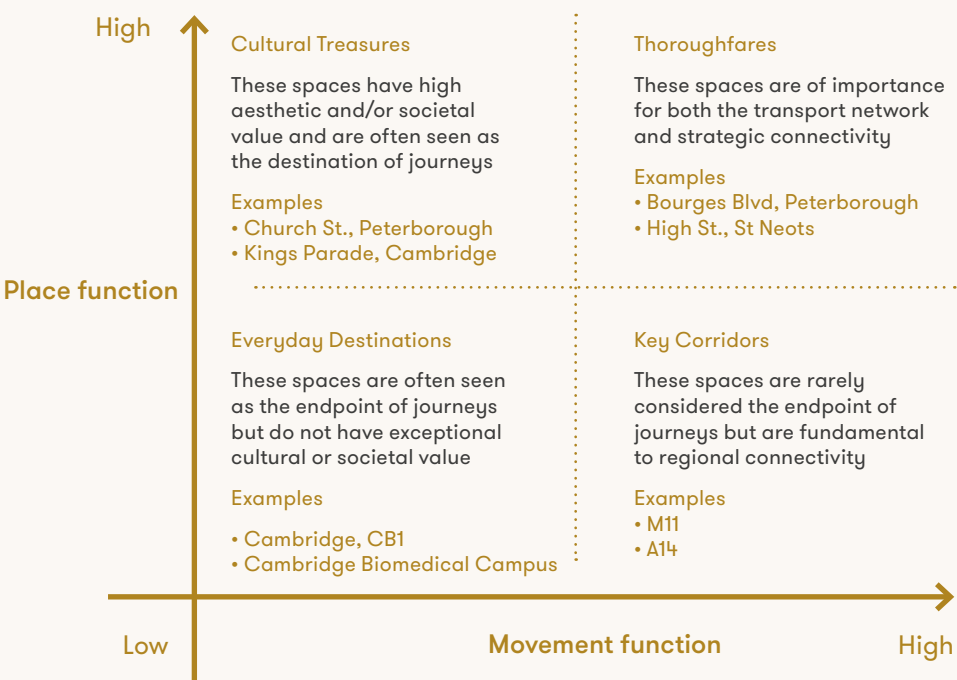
High

Place function

Cultural Treasures

These spaces have high aesthetic and/or societal value and are often seen as the destination of journeys

Examples
• Church St., Peterborough
• Kings Parade, Cambridge

Thoroughfares

These spaces are of importance for both the transport network and strategic connectivity

Examples
• Bourges Blvd, Peterborough
• High St., St Neots

Everyday Destinations

These spaces are often seen as the endpoint of journeys but do not have exceptional cultural or societal value

Examples
• Cambridge, CB1
• Cambridge Biomedical Campus

Key Corridors

These spaces are rarely considered the endpoint of journeys but are fundamental to regional connectivity

Examples
• M11
• A14

Low

Movement function

High